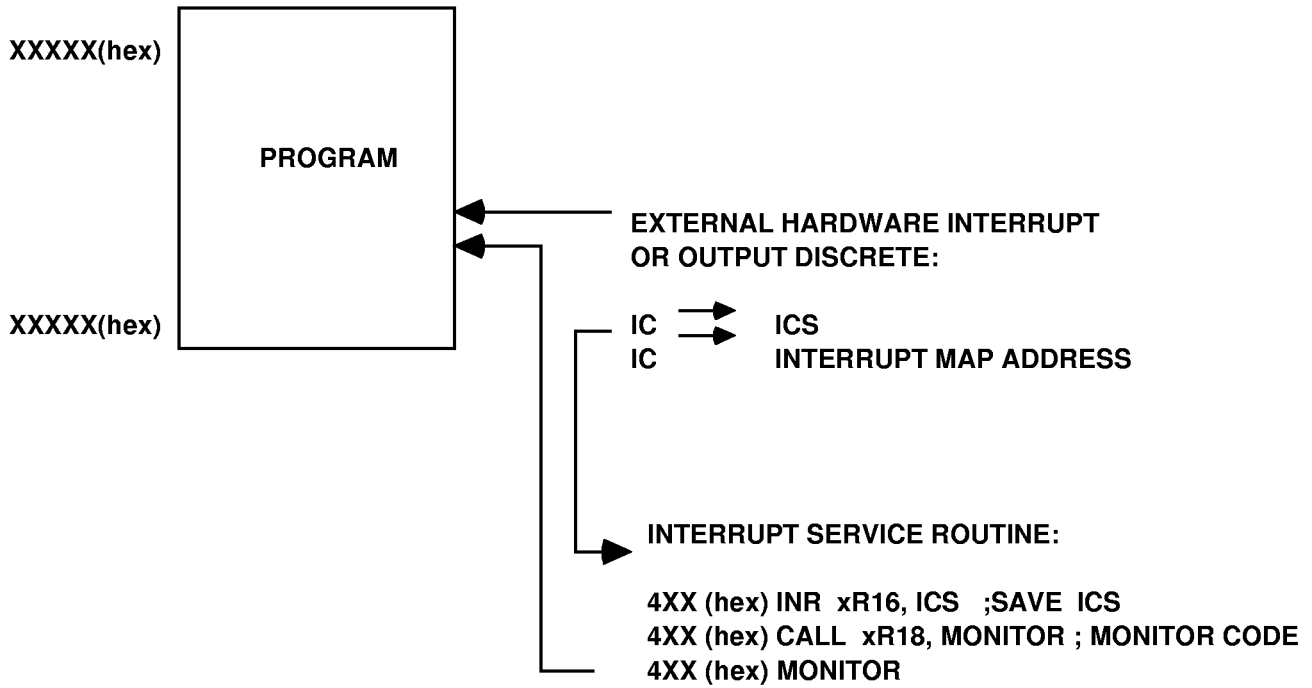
XXXXX(hex)

PROGRAM

XXXXX(hex)

EXTERNAL HARDWARE INTERRUPT
OR OUTPUT DISCRETE:

IC ICS
IC INTERRUPT MAP ADDRESS

INTERRUPT SERVICE ROUTINE:

4XX (hex) INR xR16, ICS ;SAVE ICS
4XX (hex) CALL xR18, MONITOR ; MONITOR CODE
4XX (hex) MONITOR